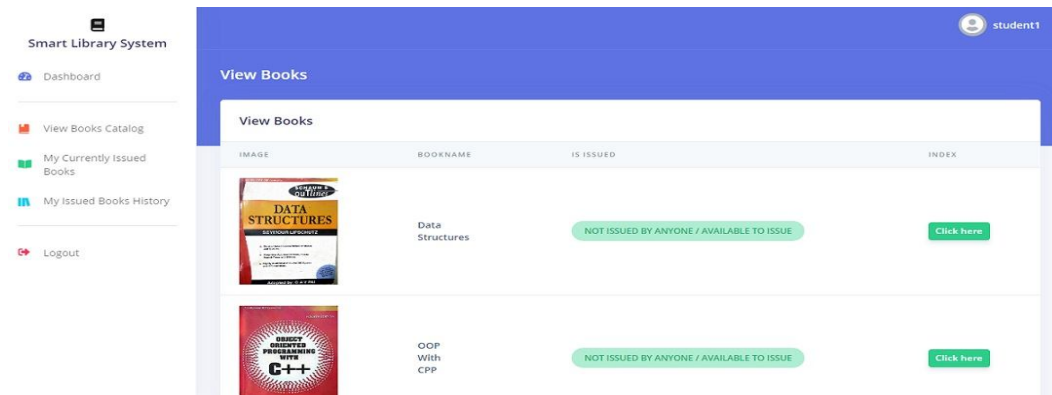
Smart Library System

Dashboard

View Books Catalog

My Currently Issued Books

My Issued Books History

Logout

student1

View Books

View Books

| IMAGE | BOOKNAME | IS ISSUED | INDEX |
|---|---|---|---|
| SCHAUM'S outlines DATA STRUCTURES SEYMOUR LIPSCHUTZ | Data Structures | NOT ISSUED BY ANYONE / AVAILABLE TO ISSUE | Click here |
| OBJECT ORIENTED PROGRAMMING WITH C++ | OOP With CPP | NOT ISSUED BY ANYONE / AVAILABLE TO ISSUE | Click here |